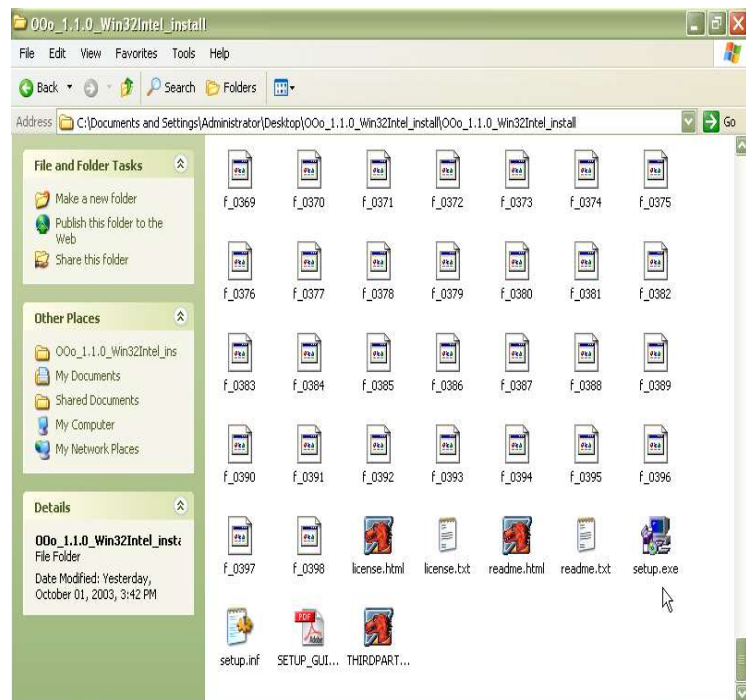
OOo_1.1.0_Win32Intel_install

File Edit View Favorites Tools Help

Back Search Folders

Address C:\Documents and Settings\Administrator\Desktop\OOo_1.1.0_Win32Intel_install\OOo_1.1.0_Win32Intel_install Go

File and Folder Tasks

Make a new folder
Publish this folder to the Web
Share this folder

Other Places

OOo_1.1.0_Win32Intel_ins
My Documents
Shared Documents
My Computer
My Network Places

Details

OOo_1.1.0_Win32Intel_insta
File Folder
Date Modified: Yesterday, October 01, 2003, 3:42 PM

f_0369 f_0370 f_0371 f_0372 f_0373 f_0374 f_0375
f_0376 f_0377 f_0378 f_0379 f_0380 f_0381 f_0382
f_0383 f_0384 f_0385 f_0386 f_0387 f_0388 f_0389
f_0390 f_0391 f_0392 f_0393 f_0394 f_0395 f_0396
f_0397 f_0398 license.html license.txt readme.html readme.txt setup.exe
setup.inf SETUP_GUI... THIRDPART...